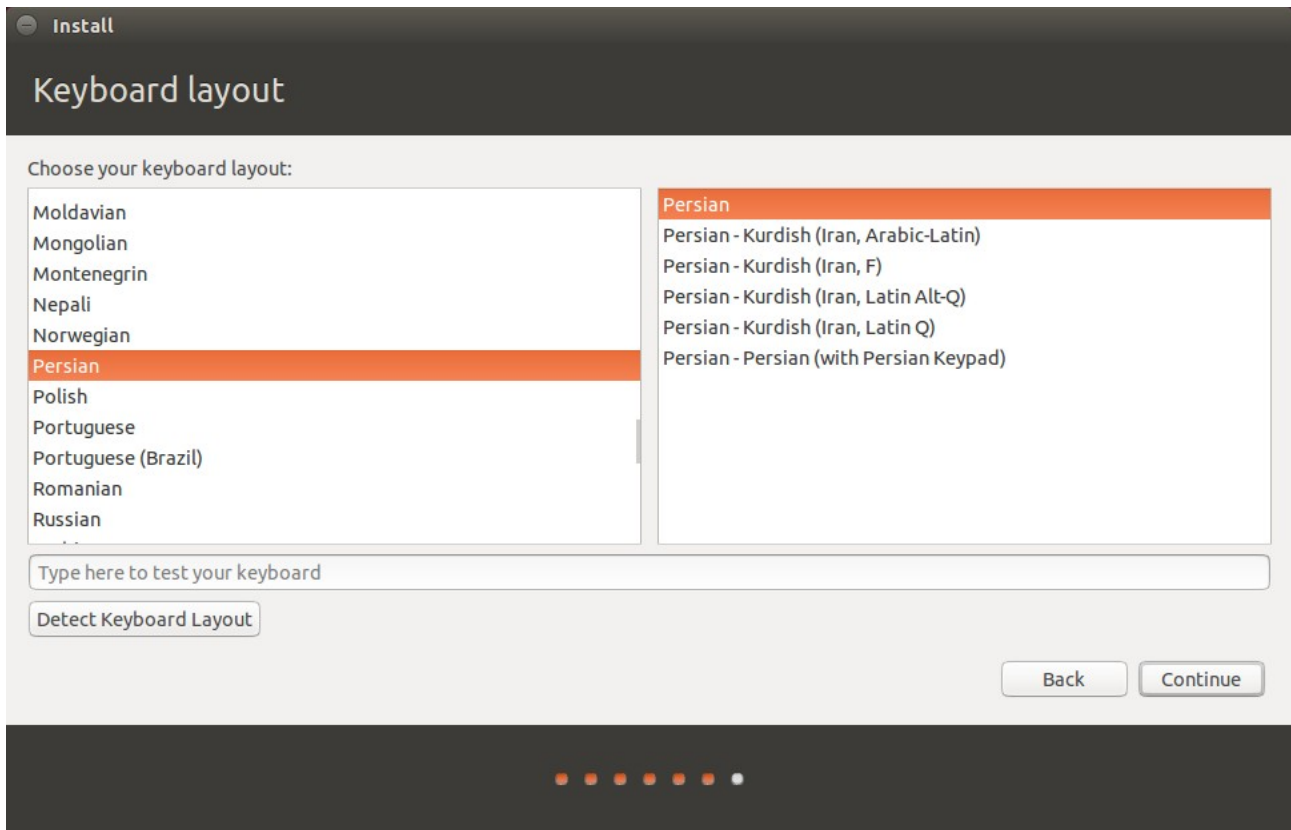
Install

Keyboard layout

Choose your keyboard layout:

Moldavian
Mongolian
Montenegrin
Nepali
Norwegian
Persian
Polish
Portuguese
Portuguese (Brazil)
Romanian
Russian
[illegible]

Persian
Persian - Kurdish (Iran, Arabic-Latin)
Persian - Kurdish (Iran, F)
Persian - Kurdish (Iran, Latin Alt-Q)
Persian - Kurdish (Iran, Latin Q)
Persian - Persian (with Persian Keypad)

Type here to test your keyboard

Detect Keyboard Layout

Back Continue